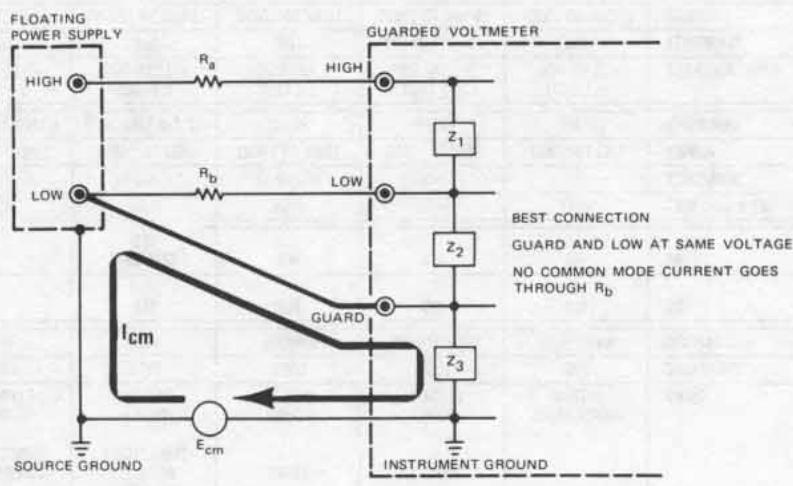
FLOATING POWER SUPPLY

HIGH

LOW

$R_a$

$R_b$

GUARDED VOLTMETER

HIGH

LOW

GUARD

$Z_1$

$Z_2$

$Z_3$

BEST CONNECTION

GUARD AND LOW AT SAME VOLTAGE

NO COMMON MODE CURRENT GOES THROUGH $R_b$

$I_{cm}$

$E_{cm}$

SOURCE GROUND

INSTRUMENT GROUND